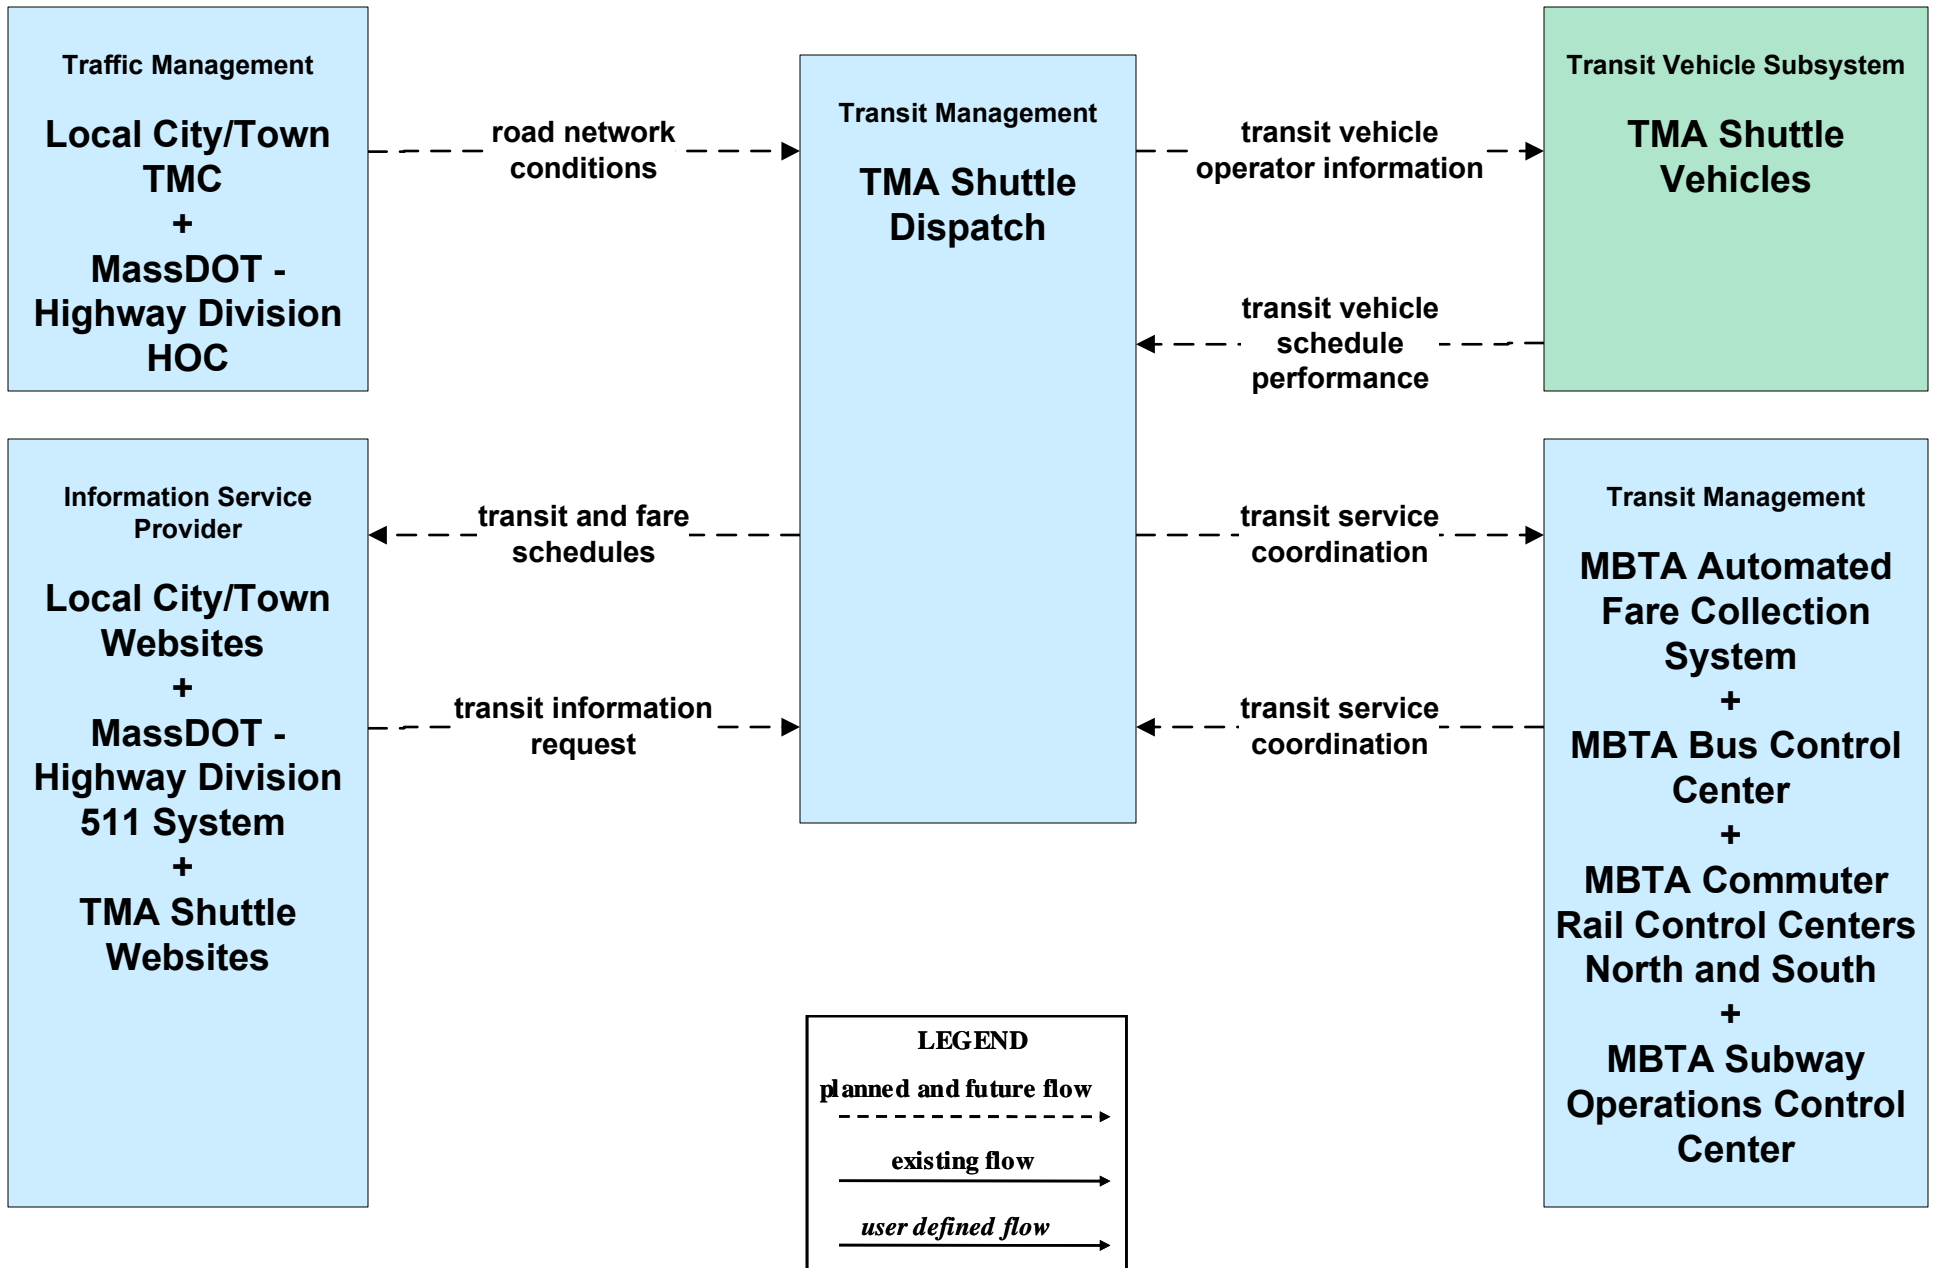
Traffic Management

Local City/Town TMC
+
MassDOT - Highway Division HOC

road network conditions

Transit Management

TMA Shuttle Dispatch

transit vehicle operator information

Transit Vehicle Subsystem

TMA Shuttle Vehicles

transit vehicle schedule performance

Information Service Provider

Local City/Town Websites
+
MassDOT - Highway Division 511 System
+
TMA Shuttle Websites

transit and fare schedules

transit information request

transit service coordination

transit service coordination

Transit Management

MBTA Automated Fare Collection System
+
MBTA Bus Control Center
+
MBTA Commuter Rail Control Centers North and South
+
MBTA Subway Operations Control Center

LEGEND
planned and future flow
existing flow
user defined flow